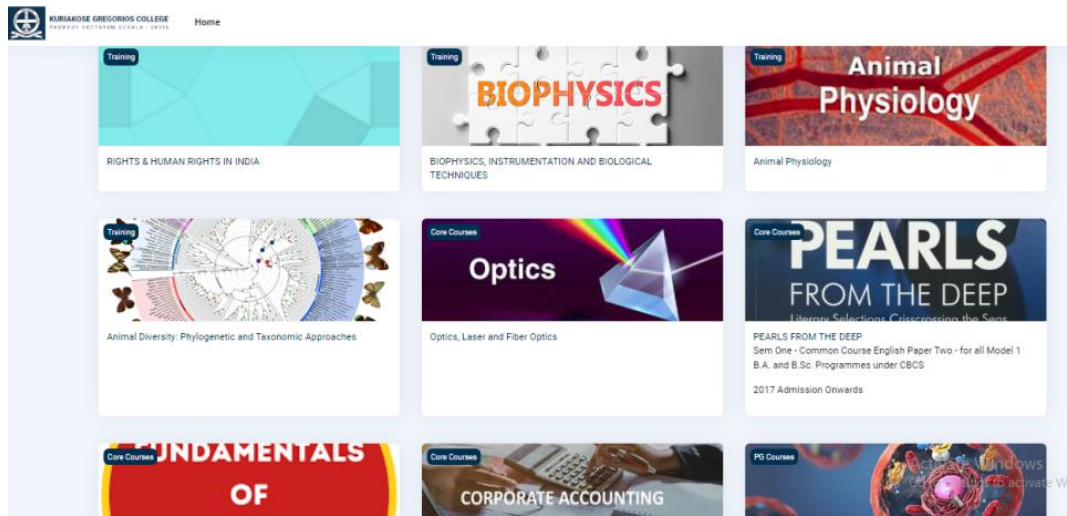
KURIAKOSE GREGORIOS COLLEGE
PAMPADY KOTTAYAM KERALA - INDIA

Home

Training

RIGHTS & HUMAN RIGHTS IN INDIA

Training

BIOPHYSICS

BIOPHYSICS, INSTRUMENTATION AND BIOLOGICAL TECHNIQUES

Training

Animal Physiology

Animal Physiology

Training

Animal Diversity: Phylogenetic and Taxonomic Approaches

Core Courses

Optics

Optics, Laser and Fiber Optics

Core Courses

PEARLS FROM THE DEEP

Literary Selections Crisscrossing the Seas

PEARLS FROM THE DEEP
Sem One - Common Course English Paper Two - for all Model 1 B.A. and B.Sc. Programmes under CBCS

2017 Admission Onwards

Core Courses

FUNDAMENTALS OF

Core Courses

CORPORATE ACCOUNTING

PG Courses

Activate Windows
Go to Settings to activate W